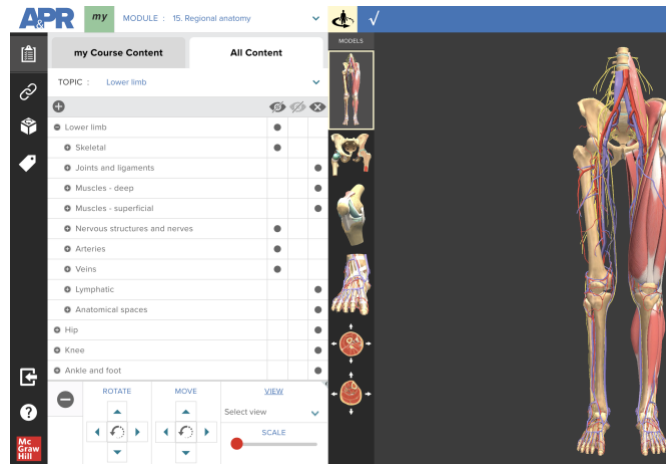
A&PR my MODULE : 15. Regional anatomy

MODELS

my Course Content
All Content

TOPIC : Lower limb

Lower limb
Skeletal
Joints and ligaments
Muscles - deep
Muscles - superficial
Nervous structures and nerves
Arteries
Veins
Lymphatic
Anatomical spaces
Hip
Knee
Ankle and foot

ROTATE
MOVE
VIEW
Select view
SCALE

Mc Graw Hill